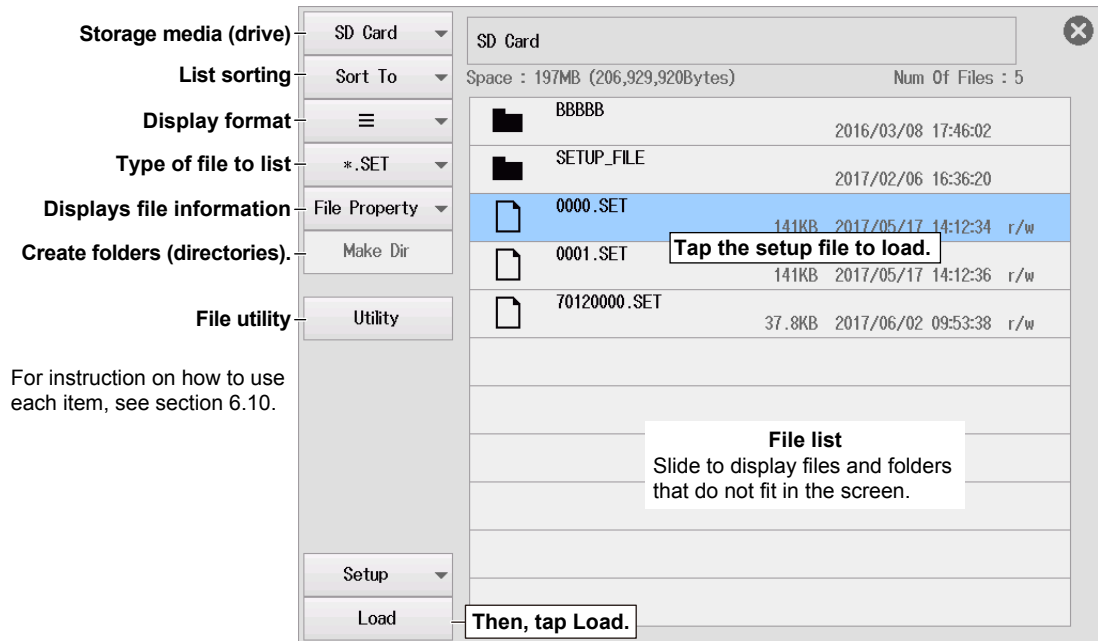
Storage media (drive) SD Card
List sorting Sort To
Display format ≡
Type of file to list *.SET
Displays file information File Property
Create folders (directories). Make Dir
File utility Utility

For instruction on how to use each item, see section 6.10.

SD Card

Space : 197MB (206,929,920Bytes) Num Of Files : 5

| Name | Size | Date | Attr |
|---|---|---|---|
| BBBBB | | 2016/03/08 17:46:02 | |
| SETUP_FILE | | 2017/02/06 16:36:20 | |
| 0000.SET | 141KB | 2017/05/17 14:12:34 | r/w |
| 0001.SET | 141KB | 2017/05/17 14:12:36 | r/w |
| 70120000.SET | 37.8KB | 2017/06/02 09:53:38 | r/w |

Tap the setup file to load.

File list
Slide to display files and folders that do not fit in the screen.

Setup
Load Then, tap Load.